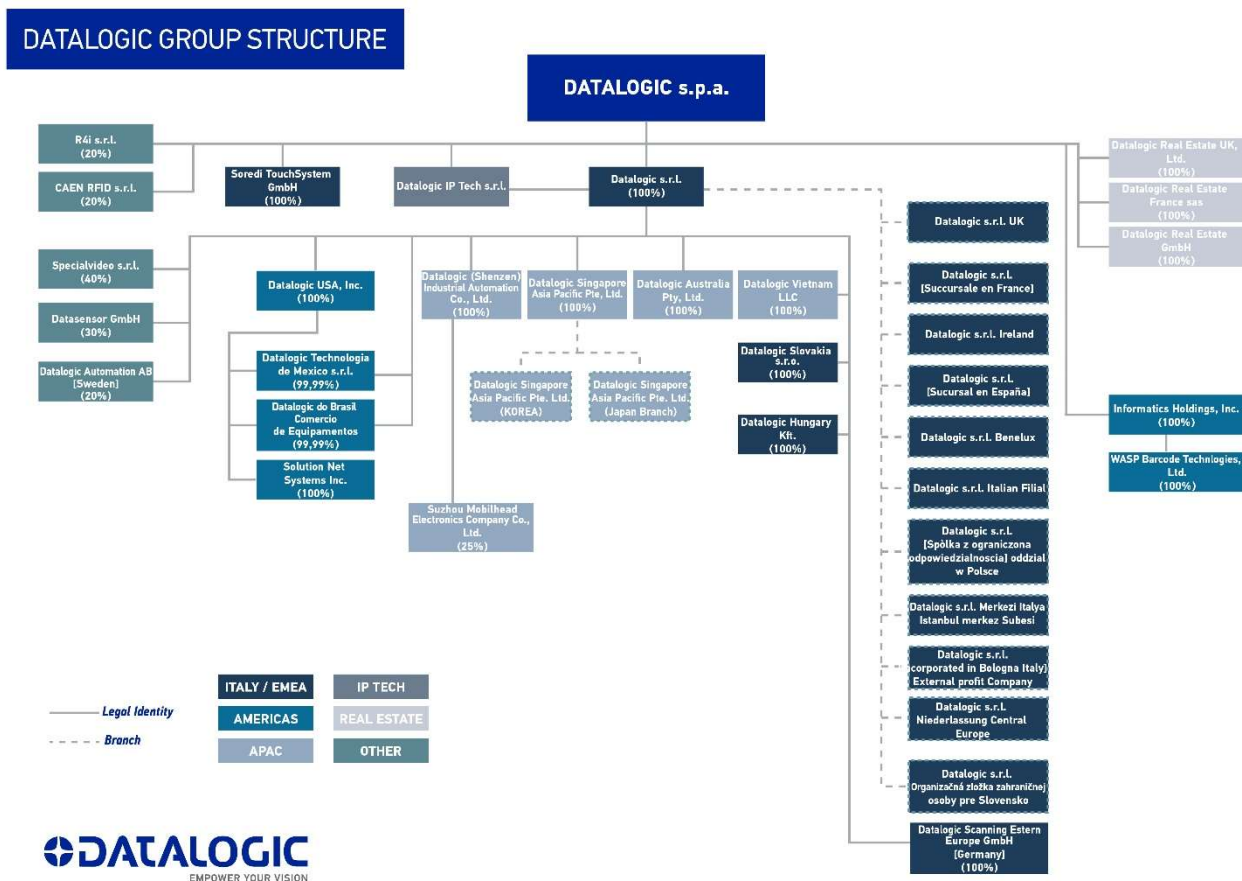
DATALOGIC GROUP STRUCTURE

DATALOGIC s.p.a.

R4i s.r.l. (20%)

CAEN RFID s.r.l. (20%)

Soredi TouchSystem GmbH (100%)

Datalogic IP Tech s.r.l.

Datalogic s.r.l. (100%)

Datalogic Real Estate UK, Ltd. (100%)

Datalogic Real Estate France sas (100%)

Datalogic Real Estate GmbH (100%)

Specialvideo s.r.l. (40%)

Datasensor GmbH (30%)

Datalogic Automation AB [Sweden] (20%)

Datalogic USA, Inc. (100%)

Datalogic Technologia de Mexico s.r.l. (99,99%)

Datalogic do Brasil Comercio de Equipamentos (99,99%)

Solution Net Systems Inc. (100%)

Datalogic (Shenzen) Industrial Automation Co., Ltd. (100%)

Datalogic Singapore Asia Pacific Pte, Ltd. (100%)

Datalogic Australia Pty, Ltd. (100%)

Datalogic Vietnam LLC (100%)

Datalogic Singapore Asia Pacific Pte. Ltd. (KOREA)

Datalogic Singapore Asia Pacific Pte. Ltd. (Japan Branch)

Suzhou Mobilhead Electronics Company Co., Ltd. (25%)

Datalogic Slovakia s.r.o. (100%)

Datalogic Hungary Kft. (100%)

Datalogic s.r.l. UK

Datalogic s.r.l. [Succursale en France]

Datalogic s.r.l. Ireland

Datalogic s.r.l. [Sucursal en España]

Datalogic s.r.l. Benelux

Datalogic s.r.l. Italian Filial

Datalogic s.r.l. [Spólka z ograniczona odpowiedzialnoscia] oddzial w Polsce

Datalogic s.r.l. Merkezi Italya Istanbul merkez Subesi

Datalogic s.r.l. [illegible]corporated in Bologna Italy) External profit Company

Datalogic s.r.l. Niederlassung Central Europe

Datalogic s.r.l. Organizačná zložka zahraničnej osoby pre Slovensko

Datalogic Scanning Estern Europe GmbH [Germany] (100%)

Informatics Holdings, Inc. (100%)

WASP Barcode Technologies, Ltd. (100%)

Legal Identity
Branch

ITALY / EMEA | IP TECH
AMERICAS | REAL ESTATE
APAC | OTHER

DATALOGIC
EMPOWER YOUR VISION